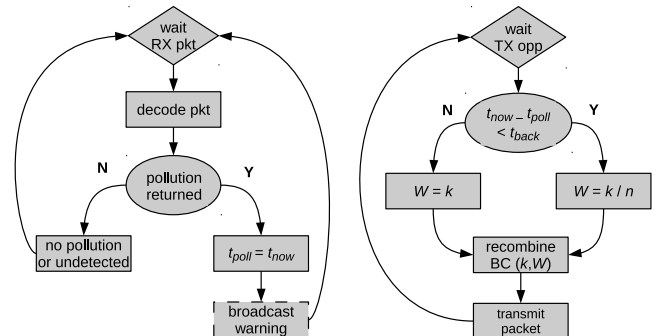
wait RX pkt

decode pkt

N

pollution returned

Y

no pollution or undetected

$t_{poll} = t_{now}$

broadcast warning

wait TX opp

N

$t_{now} - t_{poll} < t_{back}$

Y

$W = k$

$W = k / n$

recombine BC ($k$,$W$)

transmit packet